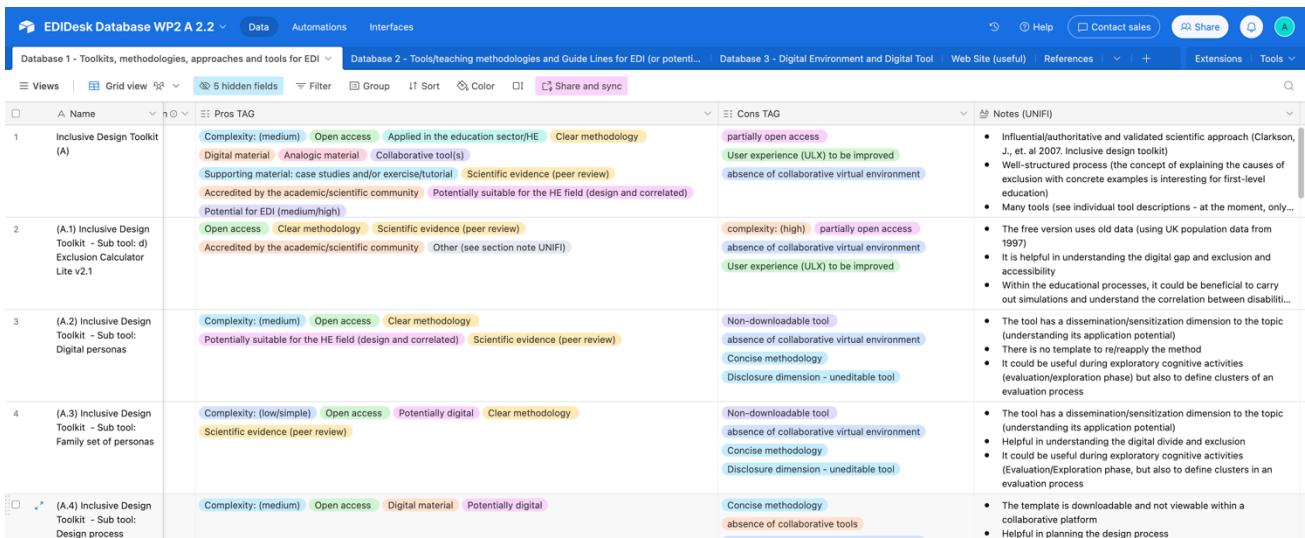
EDIDesk Database WP2 A 2.2 Data Automations Interfaces Help Contact sales Share A

Database 1 - Toolkits, methodologies, approaches and tools for EDI | Database 2 - Tools/teaching methodologies and Guide Lines for EDI (or potenti... | Database 3 - Digital Environment and Digital Tool | Web Site (useful) | References | + | Extensions | Tools

Views | Grid view | 5 hidden fields | Filter | Group | Sort | Color | Share and sync

| | Name | Pros TAG | Cons TAG | Notes (UNIFI) |
|---|---|---|---|---|
| 1 | Inclusive Design Toolkit (A) | Complexity: (medium) Open access Applied in the education sector/HE Clear methodology Digital material Analogic material Collaborative tool(s) Supporting material: case studies and/or exercise/tutorial Scientific evidence (peer review) Accredited by the academic/scientific community Potentially suitable for the HE field (design and correlated) Potential for EDI (medium/high) | partially open access User experience (ULX) to be improved absence of collaborative virtual environment | • Influential/authoritative and validated scientific approach (Clarkson, J., et. al 2007. Inclusive design toolkit) • Well-structured process (the concept of explaining the causes of exclusion with concrete examples is interesting for first-level education) • Many tools (see individual tool descriptions - at the moment, only... |
| 2 | (A.1) Inclusive Design Toolkit - Sub tool: d) Exclusion Calculator Lite v2.1 | Open access Clear methodology Scientific evidence (peer review) Accredited by the academic/scientific community Other (see section note UNIFI) | complexity: (high) partially open access absence of collaborative virtual environment User experience (ULX) to be improved | • The free version uses old data (using UK population data from 1997) • It is helpful in understanding the digital gap and exclusion and accessibility • Within the educational processes, it could be beneficial to carry out simulations and understand the correlation between disabiliti... |
| 3 | (A.2) Inclusive Design Toolkit - Sub tool: Digital personas | Complexity: (medium) Open access Clear methodology Potentially suitable for the HE field (design and correlated) Scientific evidence (peer review) | Non-downloadable tool absence of collaborative virtual environment Concise methodology Disclosure dimension - uneditable tool | • The tool has a dissemination/sensitization dimension to the topic (understanding its application potential) • There is no template to re/reapply the method • It could be useful during exploratory cognitive activities (evaluation/exploration phase) but also to define clusters of an evaluation process |
| 4 | (A.3) Inclusive Design Toolkit - Sub tool: Family set of personas | Complexity: (low/simple) Open access Potentially digital Clear methodology Scientific evidence (peer review) | Non-downloadable tool absence of collaborative virtual environment Concise methodology Disclosure dimension - uneditable tool | • The tool has a dissemination/sensitization dimension to the topic (understanding its application potential) • Helpful in understanding the digital divide and exclusion • It could be useful during exploratory cognitive activities (Evaluation/Exploration phase, but also to define clusters in an evaluation process |
| | (A.4) Inclusive Design Toolkit - Sub tool: Design process | Complexity: (medium) Open access Digital material Potentially digital | Concise methodology absence of collaborative tools | • The template is downloadable and not viewable within a collaborative platform • Helpful in planning the design process |